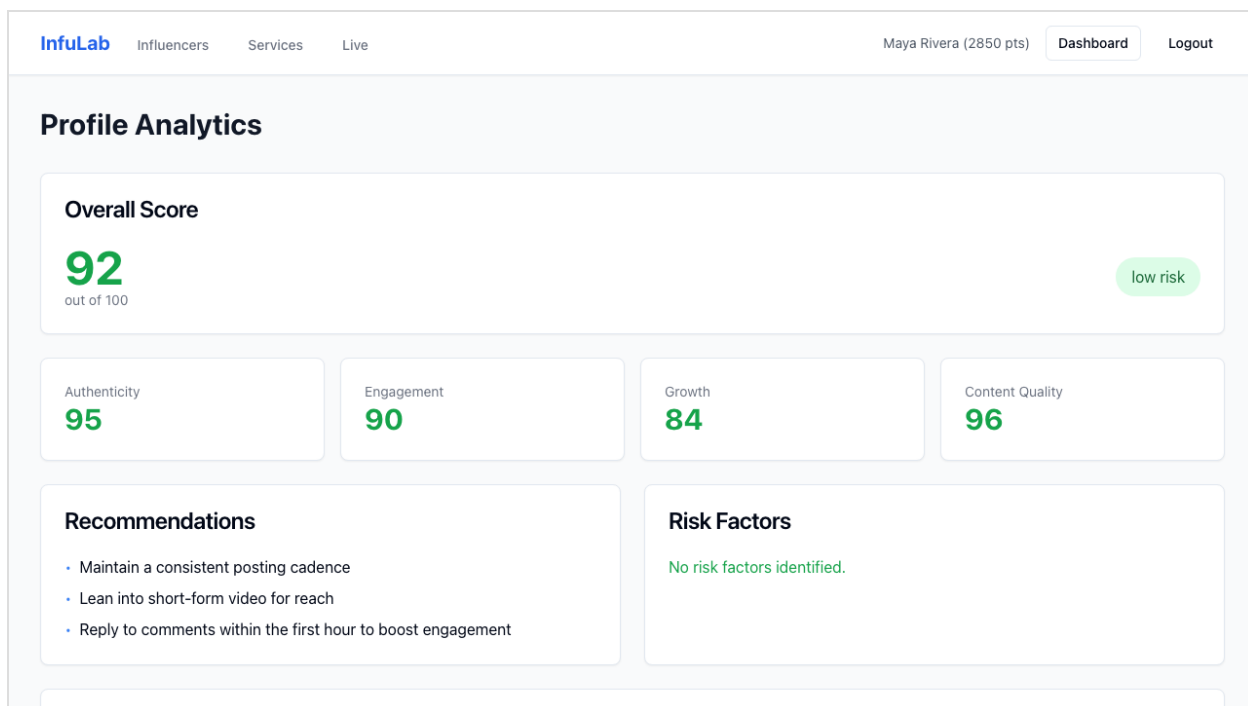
InfuLab Influencers Services Live

Maya Rivera (2850 pts) Dashboard Logout

Profile Analytics

Overall Score

92
out of 100

low risk

Authenticity
95

Engagement
90

Growth
84

Content Quality
96

Recommendations

• Maintain a consistent posting cadence
• Lean into short-form video for reach
• Reply to comments within the first hour to boost engagement

Risk Factors

No risk factors identified.